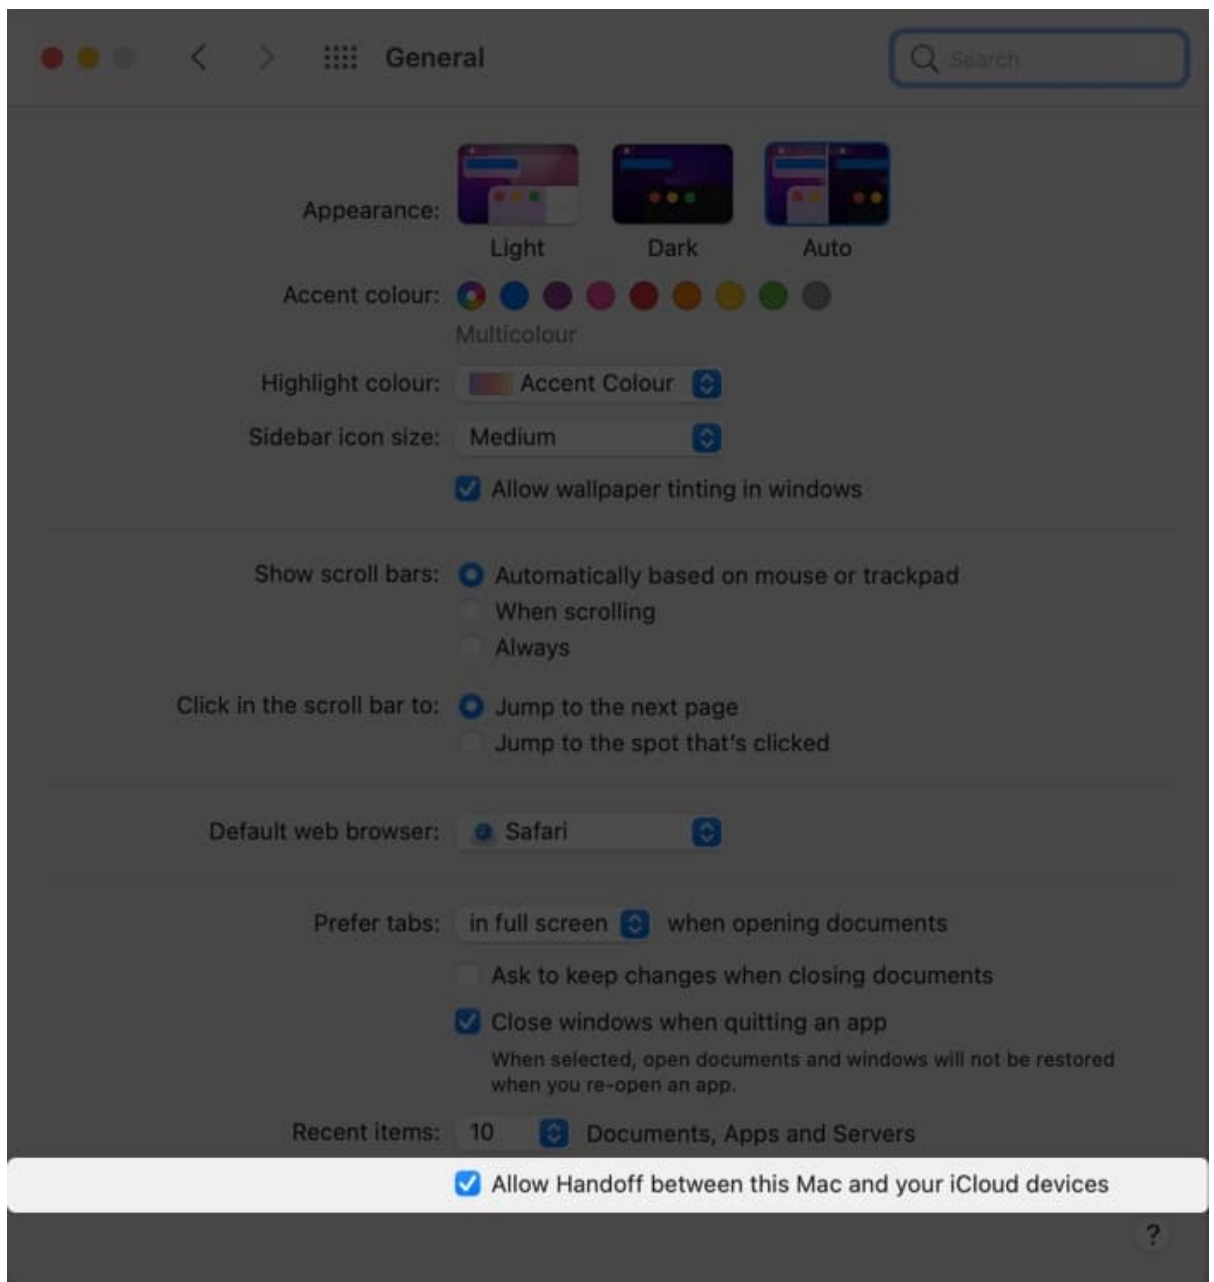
General

Search

Appearance:

Light

Dark

Auto

Accent colour:

Multicolour

Highlight colour: Accent Colour

Sidebar icon size: Medium

Allow wallpaper tinting in windows

Show scroll bars: Automatically based on mouse or trackpad

When scrolling

Always

Click in the scroll bar to: Jump to the next page

Jump to the spot that's clicked

Default web browser: Safari

Prefer tabs: in full screen when opening documents

Ask to keep changes when closing documents

Close windows when quitting an app

When selected, open documents and windows will not be restored when you re-open an app.

Recent items: 10 Documents, Apps and Servers

Allow Handoff between this Mac and your iCloud devices

?